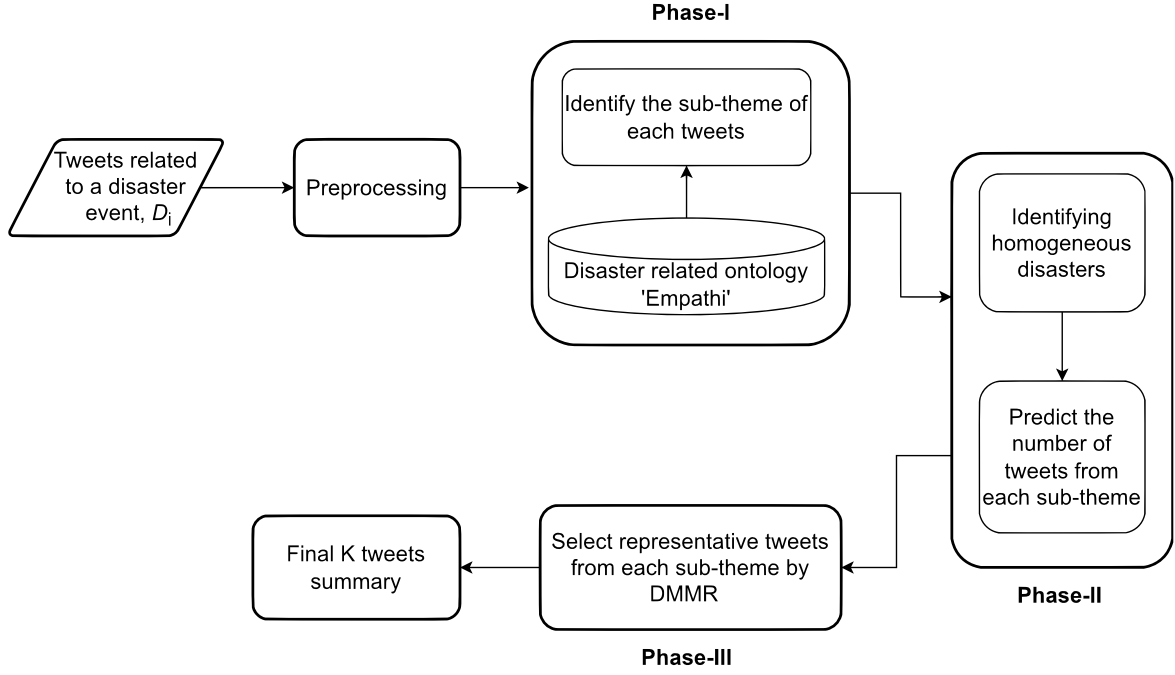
Phase-I

Tweets related to a disaster event, $D_i$

Preprocessing

Identify the sub-theme of each tweets

Disaster related ontology 'Empathi'

Identifying homogeneous disasters

Predict the number of tweets from each sub-theme

Phase-II

Select representative tweets from each sub-theme by DMMR

Phase-III

Final K tweets summary